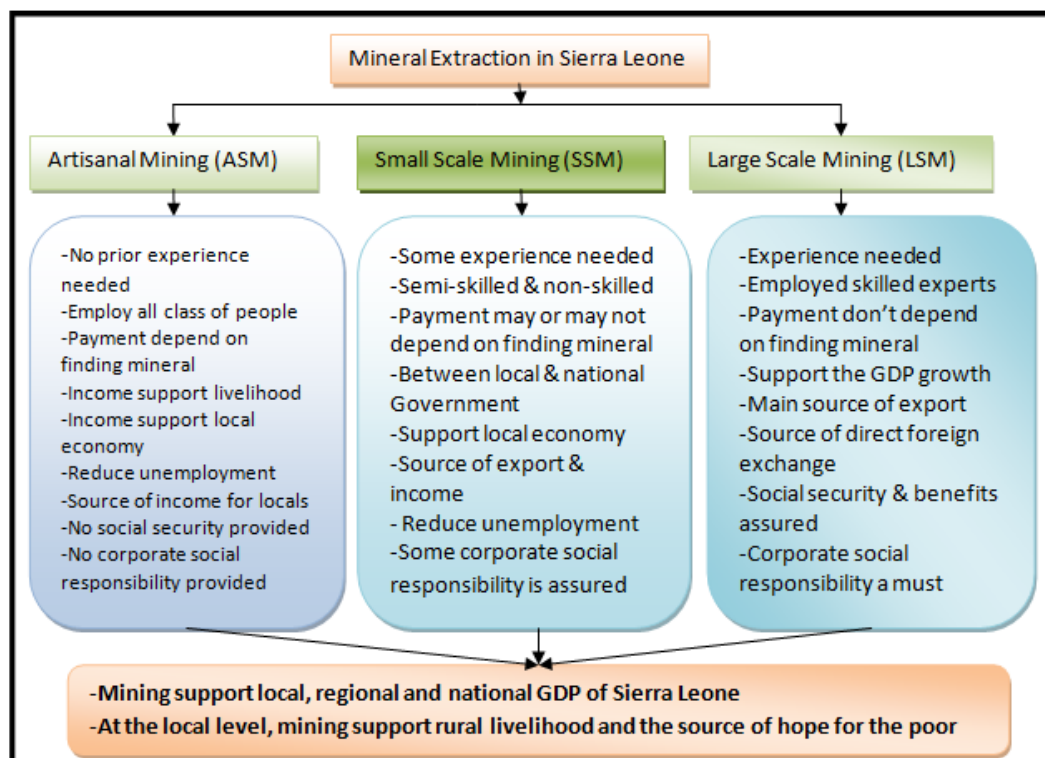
Mineral Extraction in Sierra Leone

Artisanal Mining (ASM)

Small Scale Mining (SSM)

Large Scale Mining (LSM)

-No prior experience needed
-Employ all class of people
-Payment depend on finding mineral
-Income support livelihood
-Income support local economy
-Reduce unemployment
-Source of income for locals
-No social security provided
-No corporate social responsibility provided

-Some experience needed
-Semi-skilled & non-skilled
-Payment may or may not depend on finding mineral
-Between local & national Government
-Support local economy
-Source of export & income
- Reduce unemployment
-Some corporate social responsibility is assured

-Experience needed
-Employed skilled experts
-Payment don't depend on finding mineral
-Support the GDP growth
-Main source of export
-Source of direct foreign exchange
-Social security & benefits assured
-Corporate social responsibility a must

-Mining support local, regional and national GDP of Sierra Leone
-At the local level, mining support rural livelihood and the source of hope for the poor